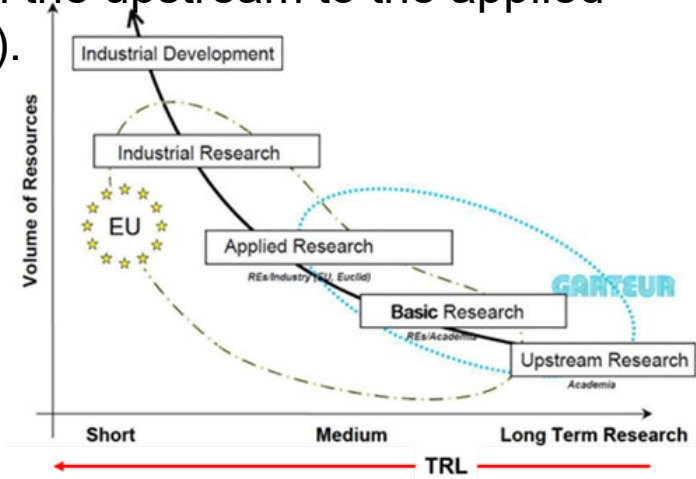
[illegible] the upstream to the applied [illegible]).

Industrial Development

Volume of Resources

Industrial Research

EU

Applied Research

REs/Industry (EU, Euclid)

GARTEUR

Basic Research

REs/Academia

Upstream Research

Academia

Short

Medium

Long Term Research

TRL